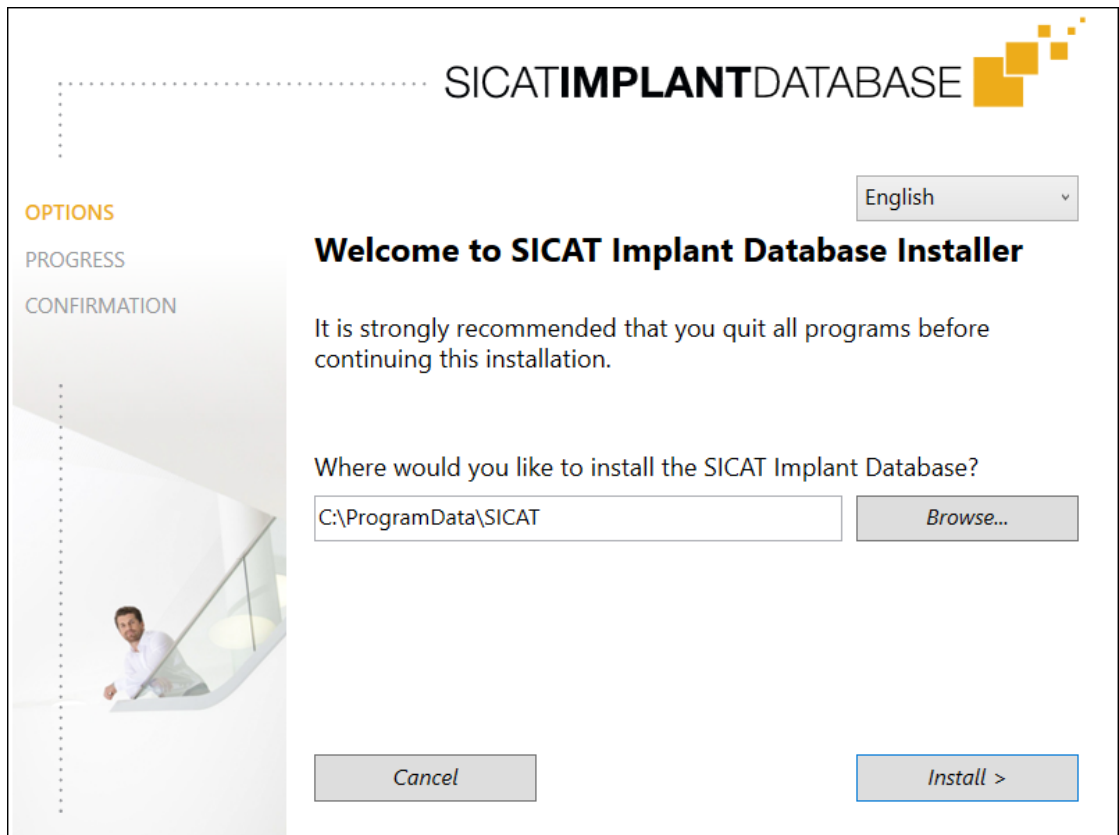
SICATIMPLANTDATABASE

English

OPTIONS
PROGRESS
CONFIRMATION

Welcome to SICAT Implant Database Installer

It is strongly recommended that you quit all programs before continuing this installation.

Where would you like to install the SICAT Implant Database?

C:\ProgramData\SICAT

Browse...

Cancel

Install >